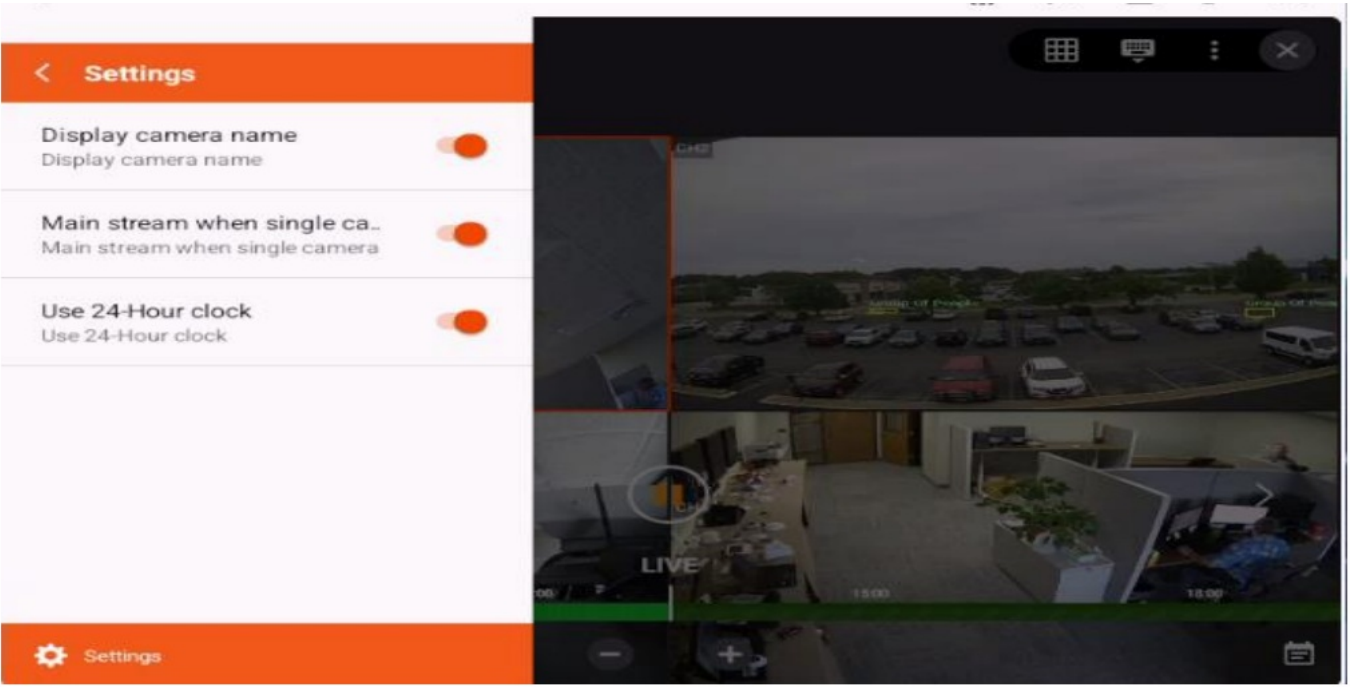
Settings

Display camera name
Display camera name

Main stream when single ca..
Main stream when single camera

Use 24-Hour clock
Use 24-Hour clock

Settings

CH2

Group Of People

Group Of Peo

LIVE

15:00

18:00